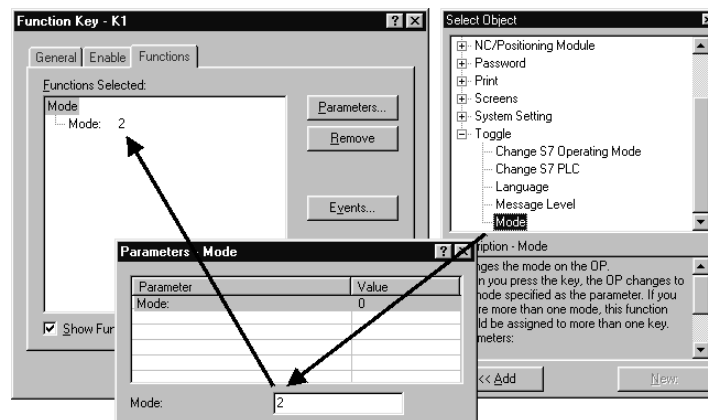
Function Key - K1

General | Enable | Functions

Functions Selected:

Mode
Mode: 2

Parameters...

Remove

Events...

Show Fu

Select Object

NC/Positioning Module
Password
Print
Screens
System Setting
Toggle
Change S7 Operating Mode
Change S7 PLC
Language
Message Level
Mode

ription - Mode

nges the mode on the OP.
n you press the key, the OP changes to
mode specified as the parameter. If you
re more than one mode, this function
ld be assigned to more than one key.
meters:

<< Add

New

Parameters - Mode

| Parameter | Value |
|---|---|
| Mode: | 0 |
| | |
| | |
| | |
| | |

Mode: 2